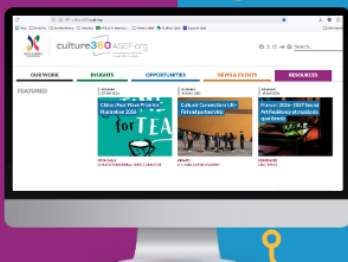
culture360.asef.org

culture360 ASEF.org

Search...

OUR WORK

INSIGHTS

OPPORTUNITIES

NEWS & EVENTS

RESOURCES

FEATURED

China | Post Wave Prize for Playwritten 2024

for TEA

Cultural Connections UK-Taiwan partnership

France | 2026-2027 Sacré Art Residency at Maison de quai Branly

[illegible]